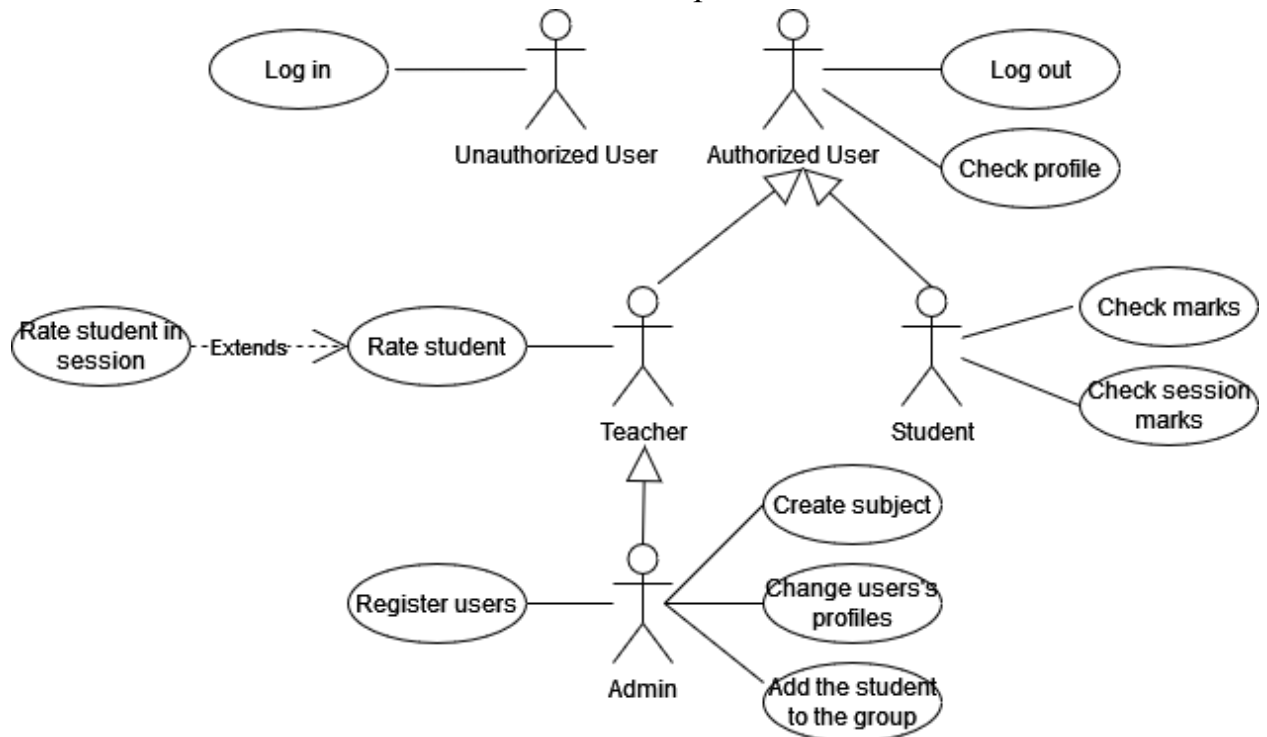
Log in

Unauthorized User

Authorized User

Log out

Check profile

Rate student in session

Extends

Rate student

Teacher

Student

Check marks

Check session marks

Create subject

Register users

Change users's profiles

Admin

Add the student to the group